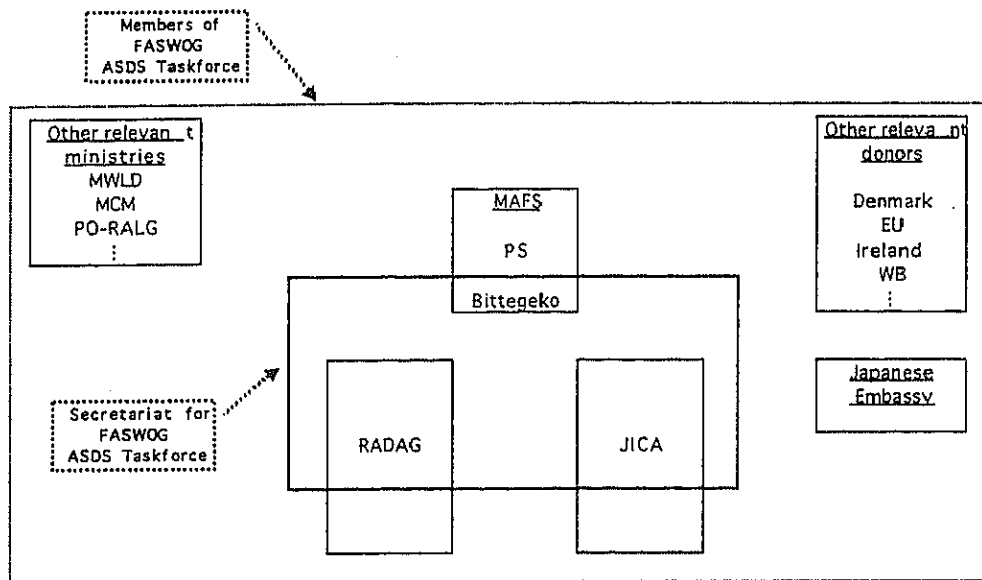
Members of FASWOG ASDS Taskforce

Other relevan t ministries
MWLD
MCM
PO-RALG
⋮

MAFS
PS
Bittegeko

Other releva nt donors
Denmark
EU
Ireland
WB
⋮

Secretariat for FASWOG ASDS Taskforce

RADAG

JICA

Japanese Embassy